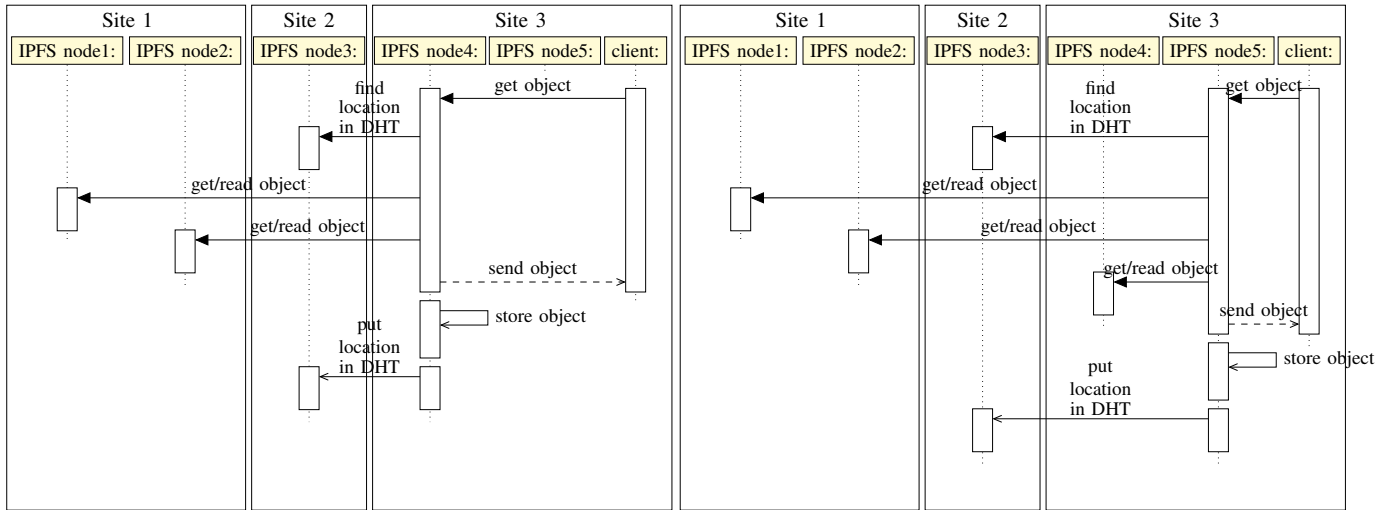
Site 1
IPFS node1:
IPFS node2:
Site 2
IPFS node3:
Site 3
IPFS node4:
IPFS node5:
client:
get object
find location in DHT
get/read object
get/read object
send object
store object
put location in DHT

Site 1
IPFS node1:
IPFS node2:
Site 2
IPFS node3:
Site 3
IPFS node4:
IPFS node5:
client:
get object
find location in DHT
get/read object
get/read object
get/read object
send object
store object
put location in DHT